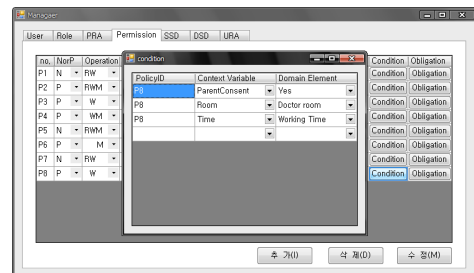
Manager

User | Role | PRA | Permission | SSD | DSD | URA

| no. | NorP | Operation |
|---|---|---|
| P1 | N | RW |
| P2 | P | RWM |
| P3 | P | W |
| P4 | P | WM |
| P5 | N | RWM |
| P6 | P | M |
| P7 | N | RW |
| P8 | P | W |

condition

| PolicyID | Context Variable | Domain Element |
|---|---|---|
| P8 | ParentConsent | Yes |
| P8 | Room | Doctor room |
| P8 | Time | Working Time |
| | | |

| Condition | Obligation |
|---|---|
| Condition | Obligation |
| Condition | Obligation |
| Condition | Obligation |
| Condition | Obligation |
| Condition | Obligation |
| Condition | Obligation |
| Condition | Obligation |
| Condition | Obligation |

추 가(I) | 삭 제(D) | 수 정(M)